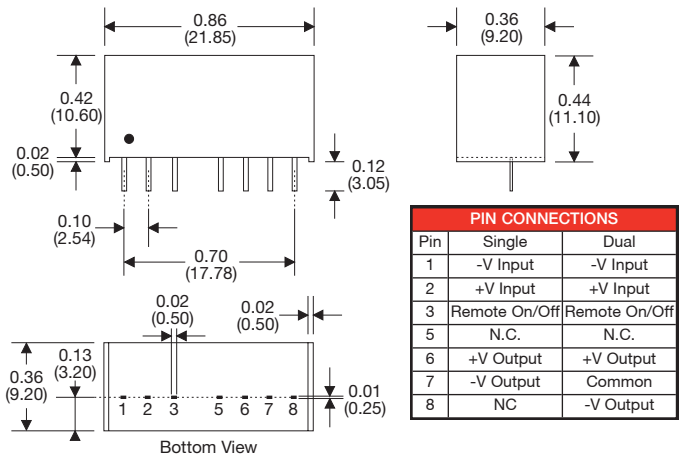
0.86
(21.85)

0.36
(9.20)

0.42
(10.60)

0.44
(11.10)

0.02
(0.50)

0.12
(3.05)

0.10
(2.54)

0.70
(17.78)

0.02
(0.50)

0.02
(0.50)

0.13
(3.20)

0.36
(9.20)

0.01
(0.25)

1 2 3 5 6 7 8

Bottom View

| PIN CONNECTIONS | | |
|---|---|---|
| Pin | Single | Dual |
| 1 | -V Input | -V Input |
| 2 | +V Input | +V Input |
| 3 | Remote On/Off | Remote On/Off |
| 5 | N.C. | N.C. |
| 6 | +V Output | +V Output |
| 7 | -V Output | Common |
| 8 | NC | -V Output |